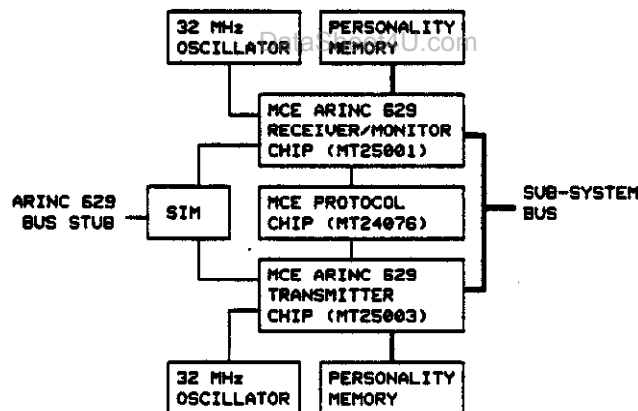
32 MHz OSCILLATOR

PERSONALITY MEMORY

DataSheet4U.com

MCE ARINC 629 RECEIVER/MONITOR CHIP (MT25001)

ARINC 629 BUS STUB

SIM

MCE PROTOCOL CHIP (MT24076)

SUB-SYSTEM BUS

MCE ARINC 629 TRANSMITTER CHIP (MT25003)

32 MHz OSCILLATOR

PERSONALITY MEMORY